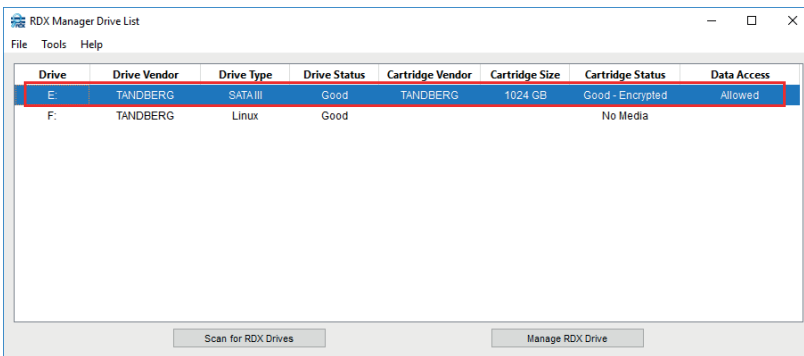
RDX Manager Drive List

File Tools Help

| Drive | Drive Vendor | Drive Type | Drive Status | Cartridge Vendor | Cartridge Size | Cartridge Status | Data Access |
|---|---|---|---|---|---|---|---|
| E: | TANDBERG | SATA III | Good | TANDBERG | 1024 GB | Good - Encrypted | Allowed |
| F: | TANDBERG | Linux | Good | | | No Media | |

Scan for RDX Drives

Manage RDX Drive